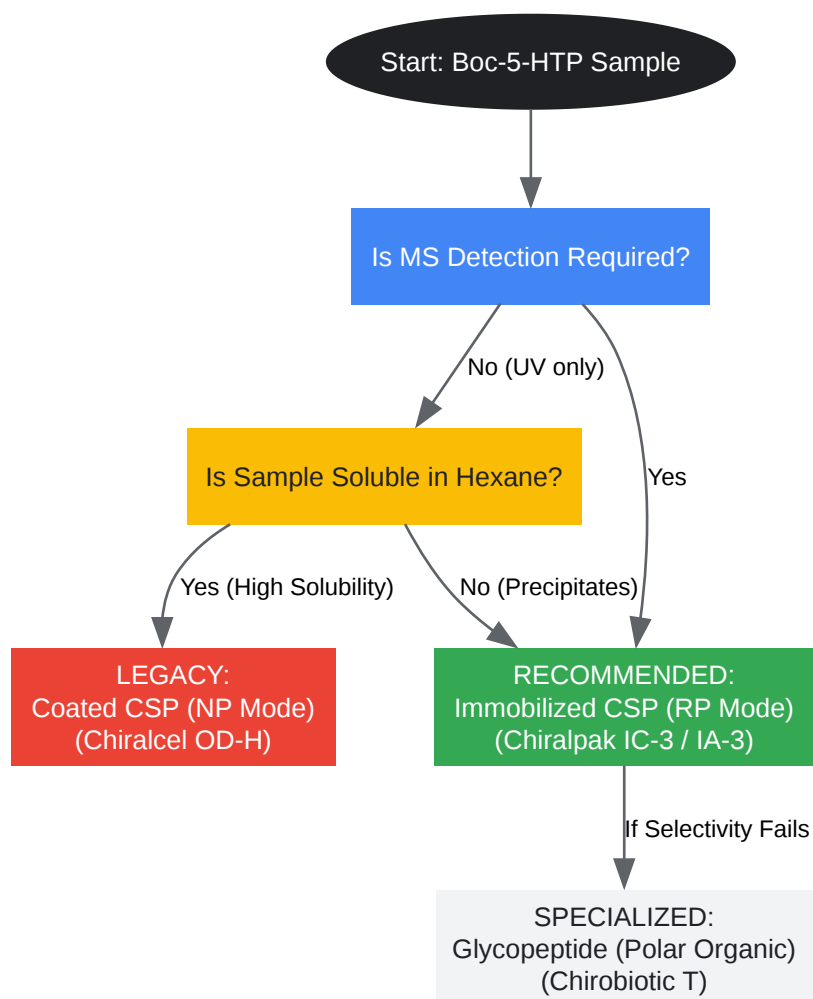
Start: Boc-5-HTP Sample

Is MS Detection Required?

No (UV only)

Yes

Is Sample Soluble in Hexane?

Yes (High Solubility)

No (Precipitates)

LEGACY:
Coated CSP (NP Mode)
(Chiralcel OD-H)

RECOMMENDED:
Immobilized CSP (RP Mode)
(Chiralpak IC-3 / IA-3)

If Selectivity Fails

SPECIALIZED:
Glycopeptide (Polar Organic)
(Chirobiotic T)